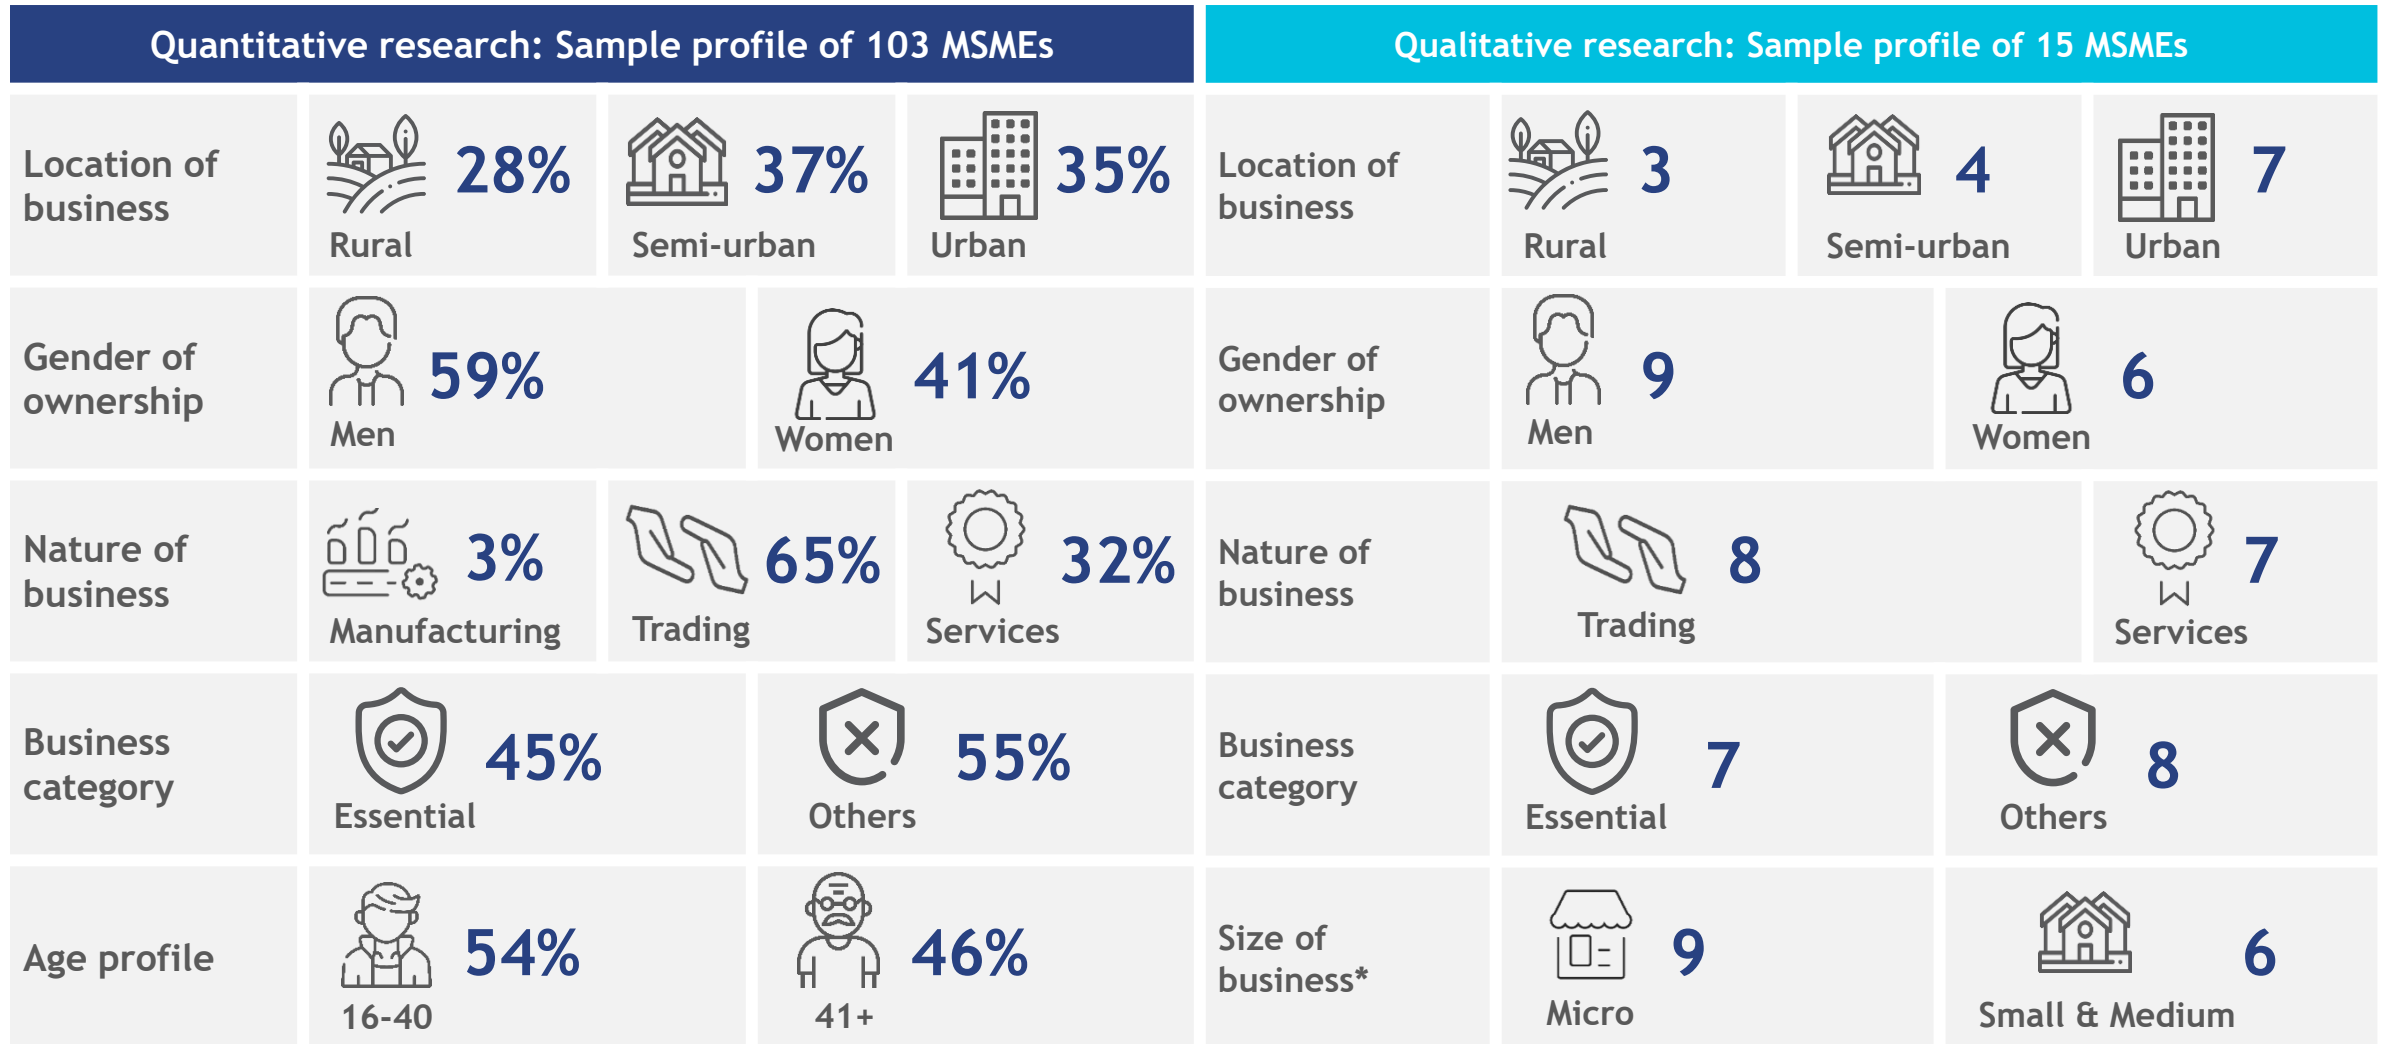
Quantitative research: Sample profile of 103 MSMEs

| | | | |
|---|---|---|---|
| Location of business | 28% Rural | 37% Semi-urban | 35% Urban |
| Gender of ownership | 59% Men | 41% Women | |
| Nature of business | 3% Manufacturing | 65% Trading | 32% Services |
| Business category | 45% Essential | 55% Others | |
| Age profile | 54% 16-40 | 46% 41+ | |

Qualitative research: Sample profile of 15 MSMEs

| | | | |
|---|---|---|---|
| Location of business | 3 Rural | 4 Semi-urban | 7 Urban |
| Gender of ownership | 9 Men | 6 Women | |
| Nature of business | 8 Trading | 7 Services | |
| Business category | 7 Essential | 8 Others | |
| Size of business* | 9 Micro | 6 Small & Medium | |